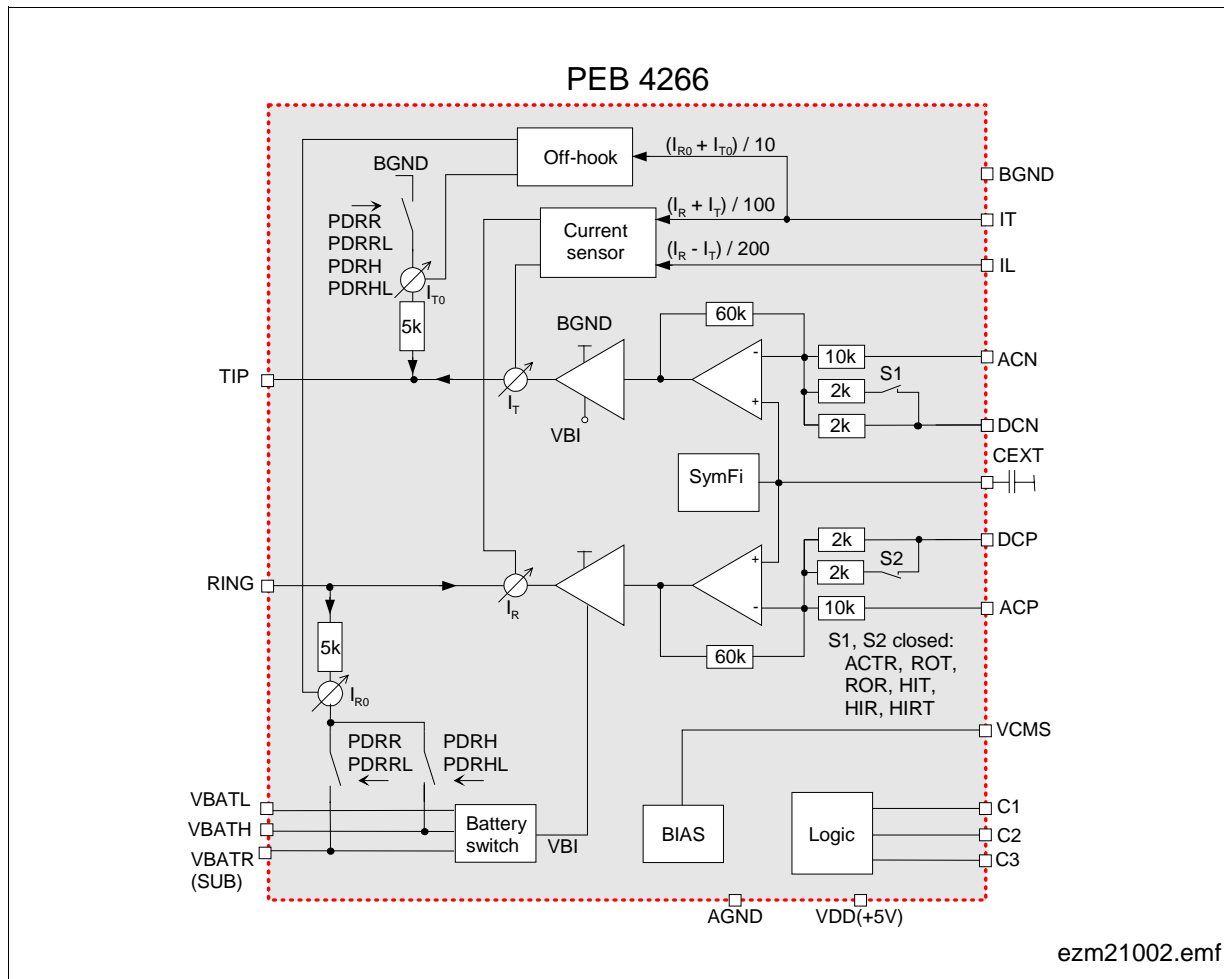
PEB 4266

Off-hook

$(I_{R0} + I_{T0}) / 10$

BGND

BGND

$\overrightarrow{PDRR}$
PDRRL
PDRH
PDRHL

$I_{T0}$

Current sensor

$(I_R + I_T) / 100$

IT

$(I_R - I_T) / 200$

IL

5k

BGND

60k

TIP

$I_T$

VBI

10k

ACN

2k

S1

2k

DCN

SymFi

CEXT

2k

DCP

RING

$I_R$

2k

S2

10k

ACP

5k

60k

S1, S2 closed:
ACTR, ROT,
ROR, HIT,
HIR, HIRT

$I_{R0}$

VCMS

PDRR
PDRRL

PDRH
PDRHL

VBATL

VBATH

VBATR
(SUB)

Battery switch

VBI

BIAS

Logic

C1

C2

C3

AGND

VDD(+5V)

ezm21002.emf